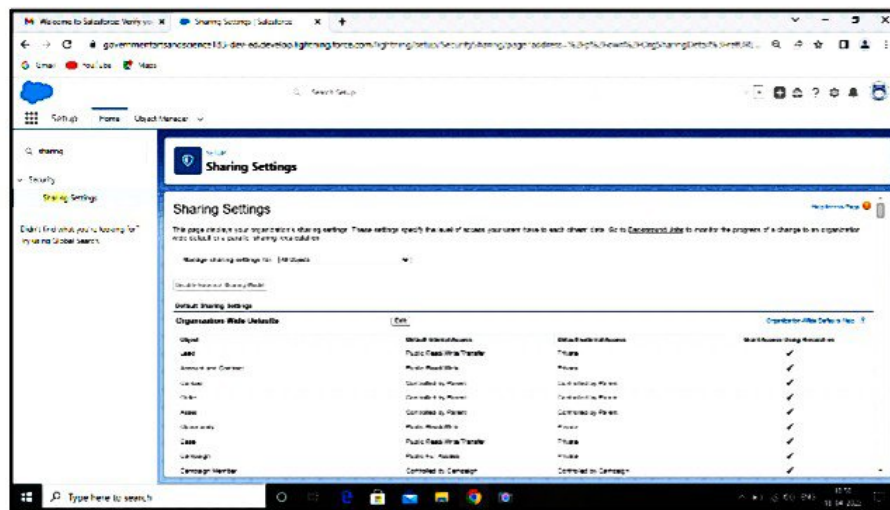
M Welcome to Salesforce: Verify yo ✕ Sharing Settings | Salesforce ✕ +

governmentofsandscience183-dev-ed.develop.lightning.force.com/lightning/setup/SecuritySharing/page?address=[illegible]

Gmail YouTube Maps

Search Setup

Setup Home Object Manager

sharing

Security

Sharing Settings

Didn't find what you're looking for? Try using Global Search.

SETUP
Sharing Settings

Sharing Settings

Help for this Page

This page displays your organization's sharing settings. These settings specify the level of access your users have to each other's data. Go to Background Jobs to monitor the progress of a change to an organization wide default or a parallel sharing recalculation.

Manage sharing settings for: All Objects

Disable External Sharing Model

Default Sharing Settings

Organization-Wide Defaults Edit Organization-Wide Defaults Help

| Object | Default Internal Access | Default External Access | Grant Access Using Hierarchies |
|---|---|---|---|
| Lead | Public Read/Write/Transfer | Private | ✔ |
| Account and Contract | Public Read/Write | Private | ✔ |
| Contact | Controlled by Parent | Controlled by Parent | ✔ |
| Order | Controlled by Parent | Controlled by Parent | ✔ |
| Asset | Controlled by Parent | Controlled by Parent | ✔ |
| Opportunity | Public Read/Write | Private | ✔ |
| Case | Public Read/Write/Transfer | Private | ✔ |
| Campaign | Public Full Access | Private | ✔ |
| Campaign Member | Controlled by Campaign | Controlled by Campaign | ✔ |

Type here to search

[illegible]